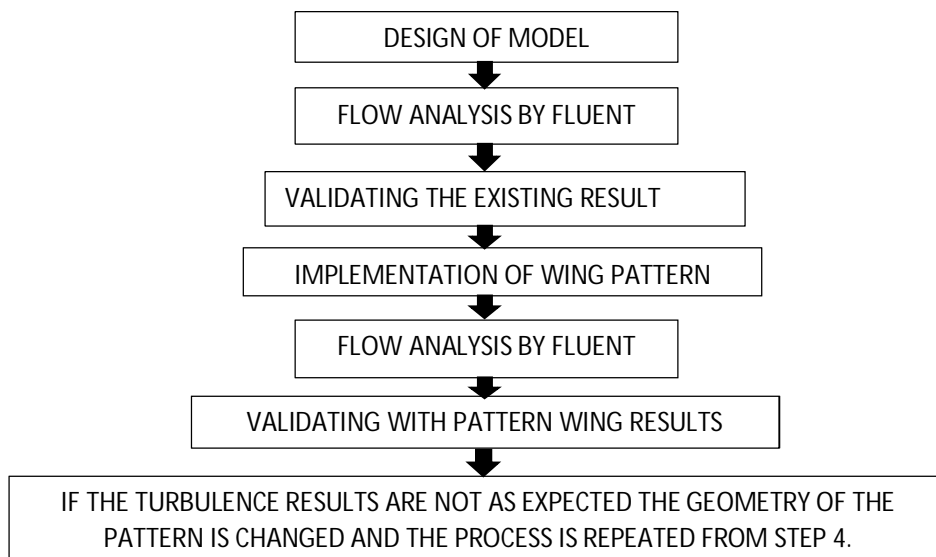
DESIGN OF MODEL

FLOW ANALYSIS BY FLUENT

VALIDATING THE EXISTING RESULT

IMPLEMENTATION OF WING PATTERN

FLOW ANALYSIS BY FLUENT

VALIDATING WITH PATTERN WING RESULTS

IF THE TURBULENCE RESULTS ARE NOT AS EXPECTED THE GEOMETRY OF THE PATTERN IS CHANGED AND THE PROCESS IS REPEATED FROM STEP 4.